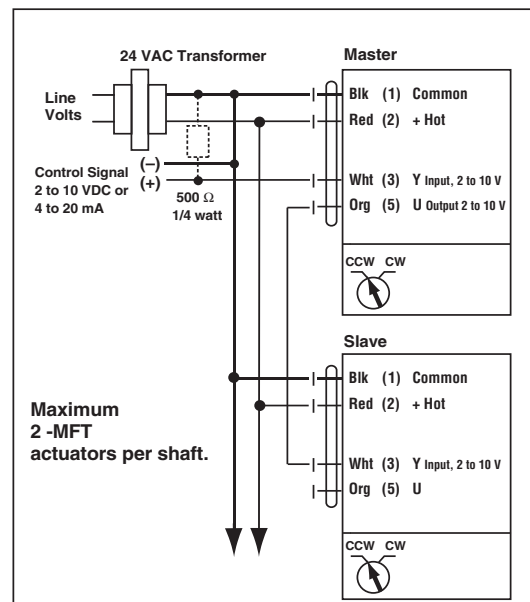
24 VAC Transformer

Master

Line Volts

Blk (1) Common

Red (2) + Hot

Control Signal 2 to 10 VDC or 4 to 20 mA

(–)

(+)

500 Ω 1/4 watt

Wht (3) Y Input, 2 to 10 V

Org (5) U Output 2 to 10 V

CCW CW

Slave

Blk (1) Common

Red (2) + Hot

Maximum 2 -MFT actuators per shaft.

Wht (3) Y Input, 2 to 10 V

Org (5) U

CCW CW